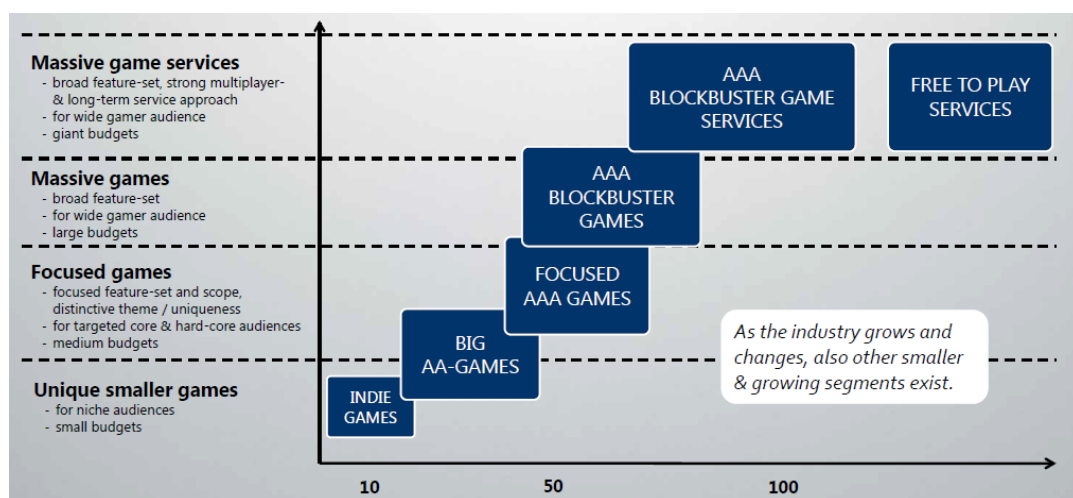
Massive game services
- broad feature-set, strong multiplayer- & long-term service approach
- for wide gamer audience
- giant budgets

Massive games
- broad feature-set
- for wide gamer audience
- large budgets

Focused games
- focused feature-set and scope, distinctive theme / uniqueness
- for targeted core & hard-core audiences
- medium budgets

Unique smaller games
- for niche audiences
- small budgets

AAA BLOCKBUSTER GAME SERVICES

FREE TO PLAY SERVICES

AAA BLOCKBUSTER GAMES

FOCUSED AAA GAMES

BIG AA-GAMES

INDIE GAMES

As the industry grows and changes, also other smaller & growing segments exist.

10

50

100